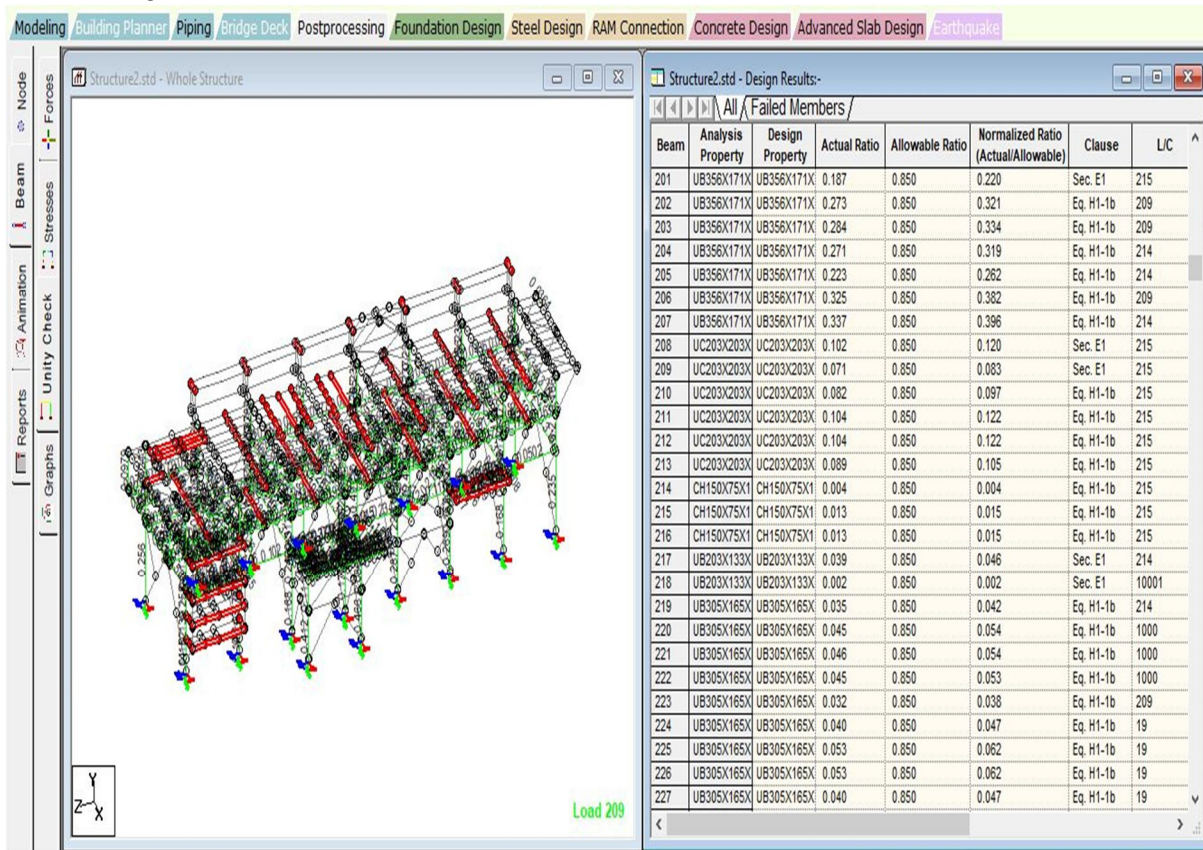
Modeling Building Planner Piping Bridge Deck Postprocessing Foundation Design Steel Design RAM Connection Concrete Design Advanced Slab Design Earthquake

Node Beam Animation Reports Forces Stresses Unity Check Graphs

Structure2.std - Whole Structure

Load 209

Structure2.std - Design Results:-

All Failed Members

| Beam | Analysis Property | Design Property | Actual Ratio | Allowable Ratio | Normalized Ratio (Actual/Allowable) | Clause | L/C |
|---|---|---|---|---|---|---|---|
| 201 | UB356X171X | UB356X171X | 0.187 | 0.850 | 0.220 | Sec. E1 | 215 |
| 202 | UB356X171X | UB356X171X | 0.273 | 0.850 | 0.321 | Eq. H1-1b | 209 |
| 203 | UB356X171X | UB356X171X | 0.284 | 0.850 | 0.334 | Eq. H1-1b | 209 |
| 204 | UB356X171X | UB356X171X | 0.271 | 0.850 | 0.319 | Eq. H1-1b | 214 |
| 205 | UB356X171X | UB356X171X | 0.223 | 0.850 | 0.262 | Eq. H1-1b | 214 |
| 206 | UB356X171X | UB356X171X | 0.325 | 0.850 | 0.382 | Eq. H1-1b | 209 |
| 207 | UB356X171X | UB356X171X | 0.337 | 0.850 | 0.396 | Eq. H1-1b | 214 |
| 208 | UC203X203X | UC203X203X | 0.102 | 0.850 | 0.120 | Sec. E1 | 215 |
| 209 | UC203X203X | UC203X203X | 0.071 | 0.850 | 0.083 | Sec. E1 | 215 |
| 210 | UC203X203X | UC203X203X | 0.082 | 0.850 | 0.097 | Eq. H1-1b | 215 |
| 211 | UC203X203X | UC203X203X | 0.104 | 0.850 | 0.122 | Eq. H1-1b | 215 |
| 212 | UC203X203X | UC203X203X | 0.104 | 0.850 | 0.122 | Eq. H1-1b | 215 |
| 213 | UC203X203X | UC203X203X | 0.089 | 0.850 | 0.105 | Eq. H1-1b | 215 |
| 214 | CH150X75X1 | CH150X75X1 | 0.004 | 0.850 | 0.004 | Eq. H1-1b | 215 |
| 215 | CH150X75X1 | CH150X75X1 | 0.013 | 0.850 | 0.015 | Eq. H1-1b | 215 |
| 216 | CH150X75X1 | CH150X75X1 | 0.013 | 0.850 | 0.015 | Eq. H1-1b | 215 |
| 217 | UB203X133X | UB203X133X | 0.039 | 0.850 | 0.046 | Sec. E1 | 214 |
| 218 | UB203X133X | UB203X133X | 0.002 | 0.850 | 0.002 | Sec. E1 | 10001 |
| 219 | UB305X165X | UB305X165X | 0.035 | 0.850 | 0.042 | Eq. H1-1b | 214 |
| 220 | UB305X165X | UB305X165X | 0.045 | 0.850 | 0.054 | Eq. H1-1b | 1000 |
| 221 | UB305X165X | UB305X165X | 0.046 | 0.850 | 0.054 | Eq. H1-1b | 1000 |
| 222 | UB305X165X | UB305X165X | 0.045 | 0.850 | 0.053 | Eq. H1-1b | 1000 |
| 223 | UB305X165X | UB305X165X | 0.032 | 0.850 | 0.038 | Eq. H1-1b | 209 |
| 224 | UB305X165X | UB305X165X | 0.040 | 0.850 | 0.047 | Eq. H1-1b | 19 |
| 225 | UB305X165X | UB305X165X | 0.053 | 0.850 | 0.062 | Eq. H1-1b | 19 |
| 226 | UB305X165X | UB305X165X | 0.053 | 0.850 | 0.062 | Eq. H1-1b | 19 |
| 227 | UB305X165X | UB305X165X | 0.040 | 0.850 | 0.047 | Eq. H1-1b | 19 |